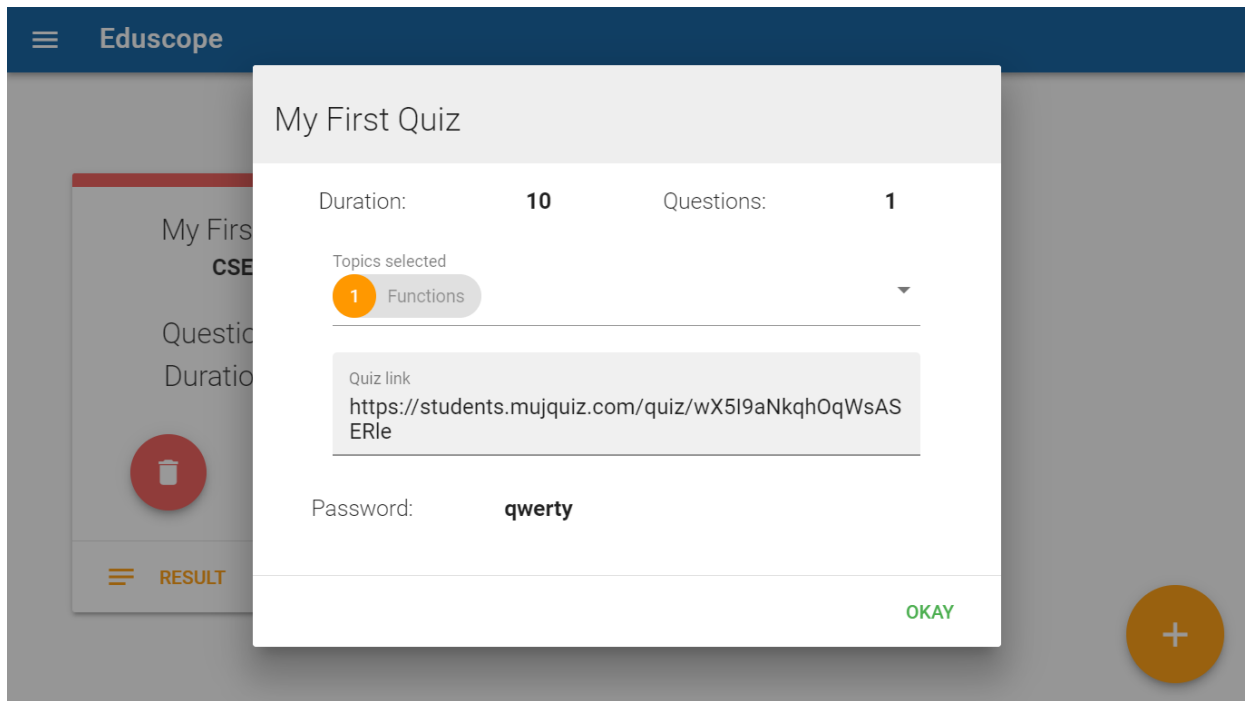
Eduscope

My Firs
CSE
Questio
Duratio
RESULT

My First Quiz

Duration: 10 Questions: 1

Topics selected
1 Functions

Quiz link
https://students.mujquiz.com/quiz/wX5I9aNkqhOqWsASERle

Password: qwerty

OKAY